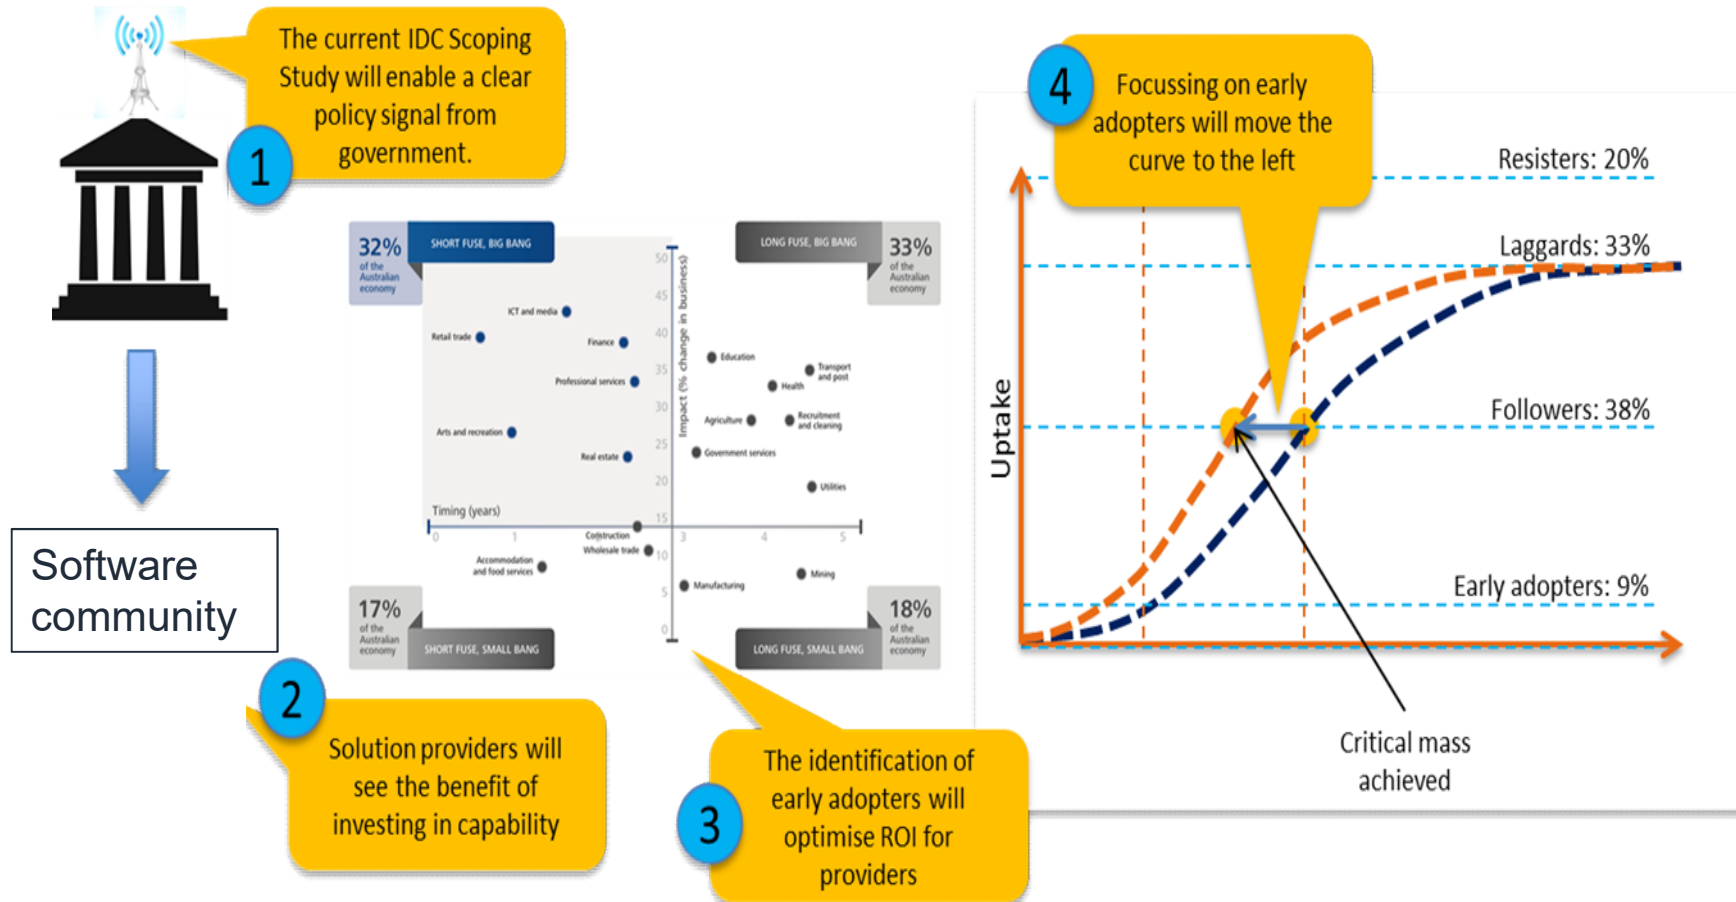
1

The current IDC Scoping Study will enable a clear policy signal from government.

Software community

32% of the Australian economy

SHORT FUSE, BIG BANG

LONG FUSE, BIG BANG

33% of the Australian economy

50
45
40
35
30
25
20
15
10
5
0

Impact (% change in business)

ICT and media
Retail trade
Finance
Professional services
Arts and recreation
Real estate
Education
Transport and post
Health
Agriculture
Recruitment and cleaning
Government services
Utilities

Timing (years)

0
1
2
3
4
5

Construction
Wholesale trade
Accommodation and food services
Manufacturing
Mining

17% of the Australian economy

SHORT FUSE, SMALL BANG

LONG FUSE, SMALL BANG

18% of the Australian economy

2

Solution providers will see the benefit of investing in capability

3

The identification of early adopters will optimise ROI for providers

4

Focussing on early adopters will move the curve to the left

Resisters: 20%

Laggards: 33%

Followers: 38%

Early adopters: 9%

Uptake

Critical mass achieved